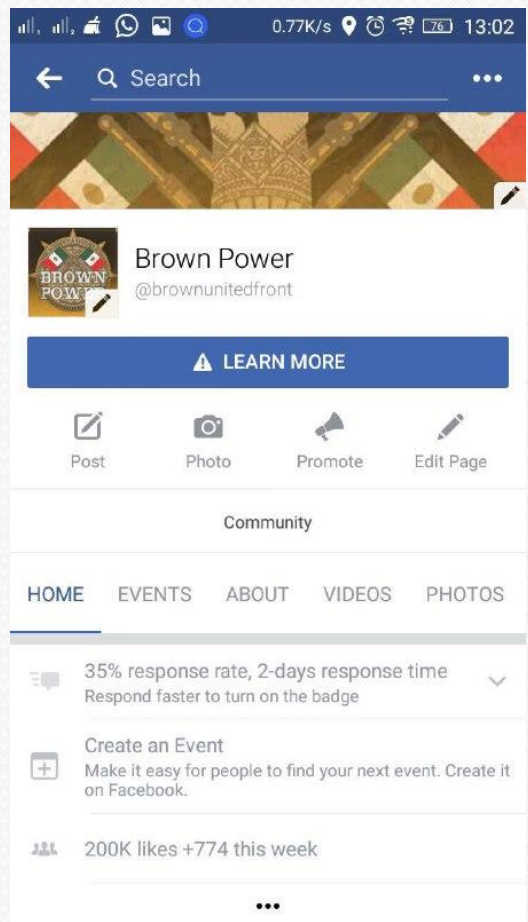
0.77K/s 76 13:02

Search

•••

BROWN POWER

Brown Power
@brownunitedfront

LEARN MORE

Post
Photo
Promote
Edit Page

Community

HOME
EVENTS
ABOUT
VIDEOS
PHOTOS

35% response rate, 2-days response time
Respond faster to turn on the badge

Create an Event
Make it easy for people to find your next event. Create it on Facebook.

200K likes +774 this week

•••